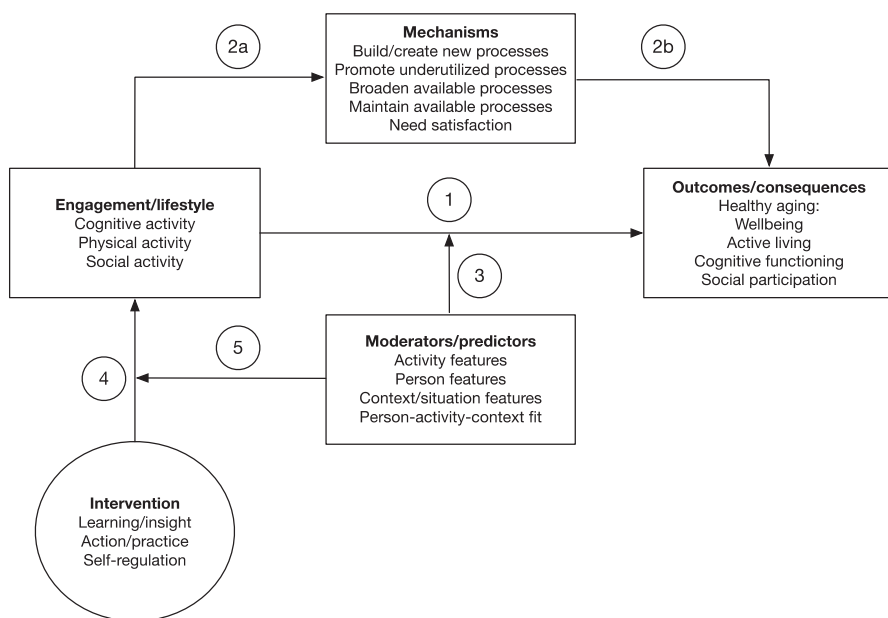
2a

Mechanisms
Build/create new processes
Promote underutilized processes
Broaden available processes
Maintain available processes
Need satisfaction

2b

Engagement/lifestyle
Cognitive activity
Physical activity
Social activity

1

Outcomes/consequences
Healthy aging:
Wellbeing
Active living
Cognitive functioning
Social participation

3

5

4

Moderators/predictors
Activity features
Person features
Context/situation features
Person-activity-context fit

Intervention
Learning/insight
Action/practice
Self-regulation